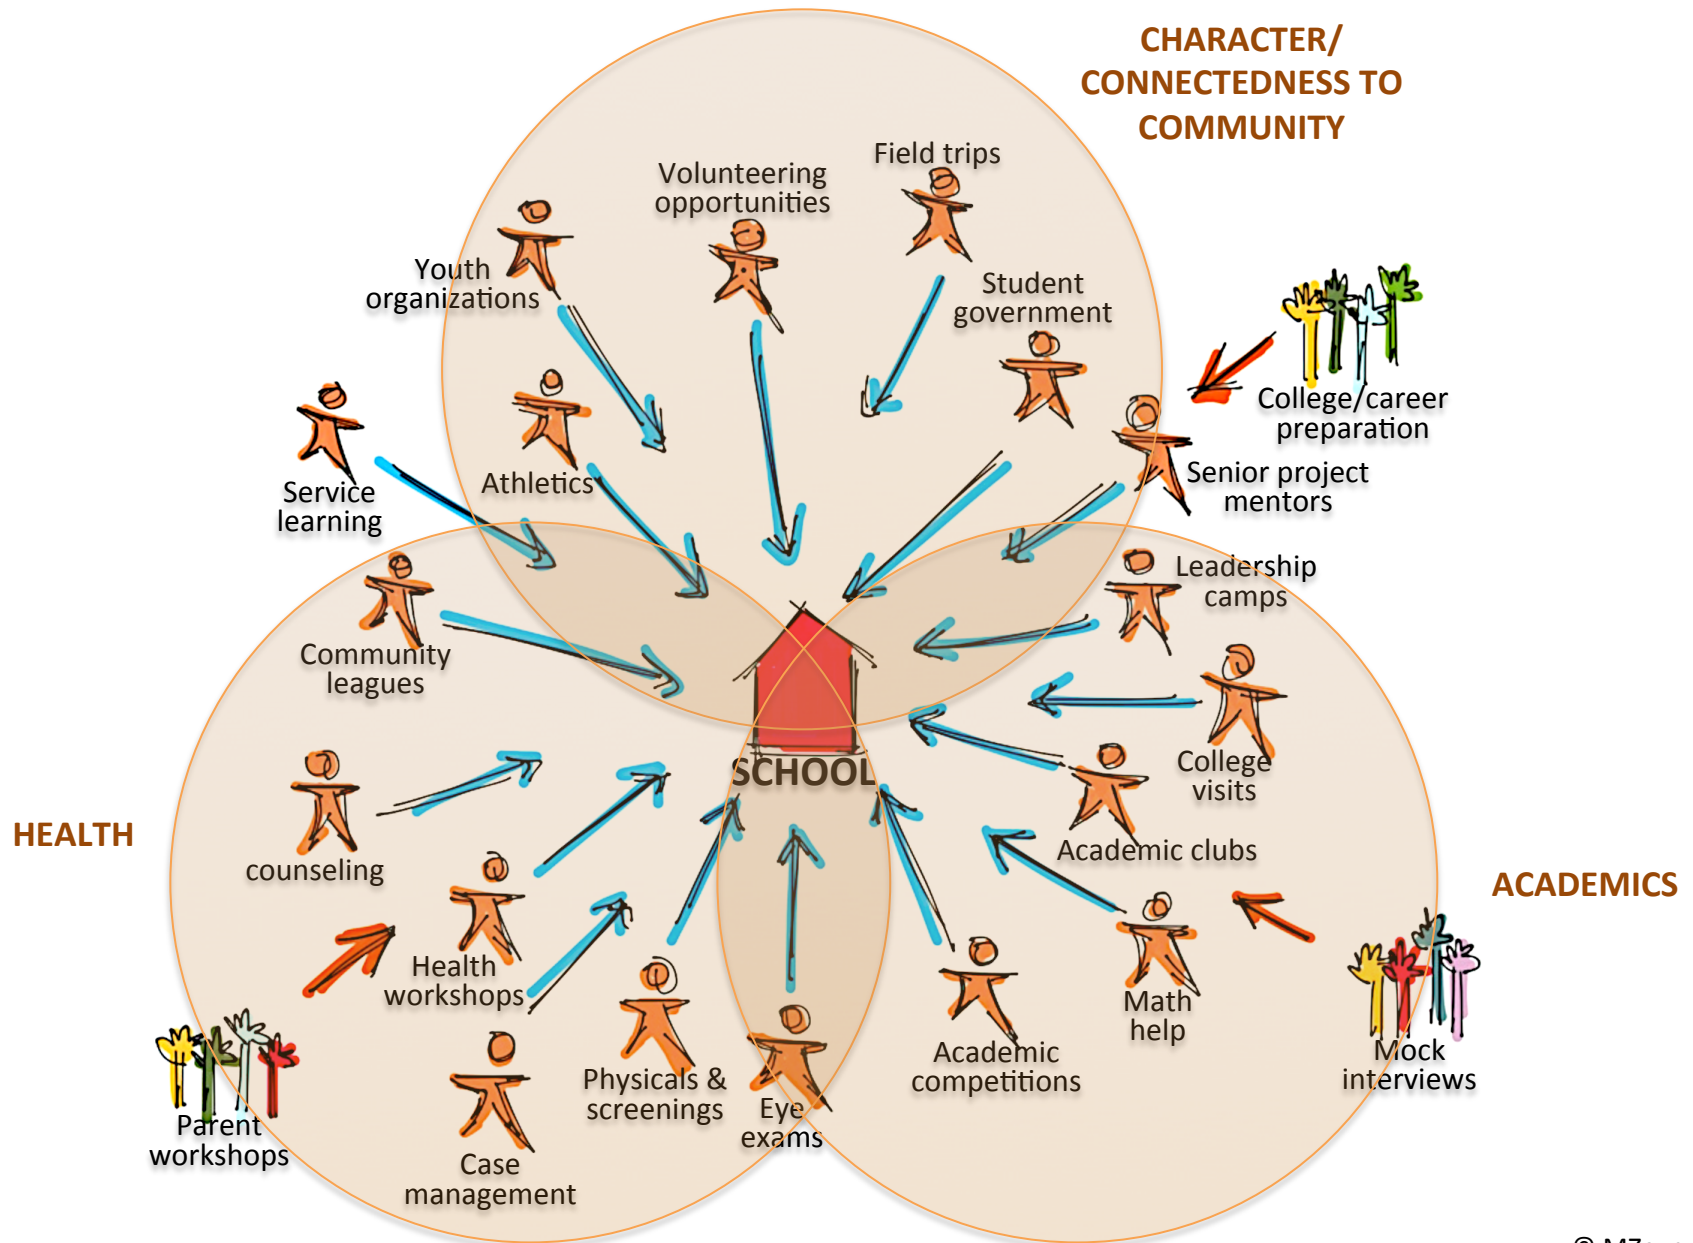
CHARACTER/
CONNECTEDNESS TO
COMMUNITY

Field trips

Volunteering opportunities

Youth organizations

Student government

College/career preparation

Service learning

Athletics

Senior project mentors

Leadership camps

Community leagues

SCHOOL

College visits

HEALTH

counseling

Academic clubs

ACADEMICS

Health workshops

Math help

Mock interviews

Parent workshops

Physicals & screenings

Eye exams

Academic competitions

Case management

© MZ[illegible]